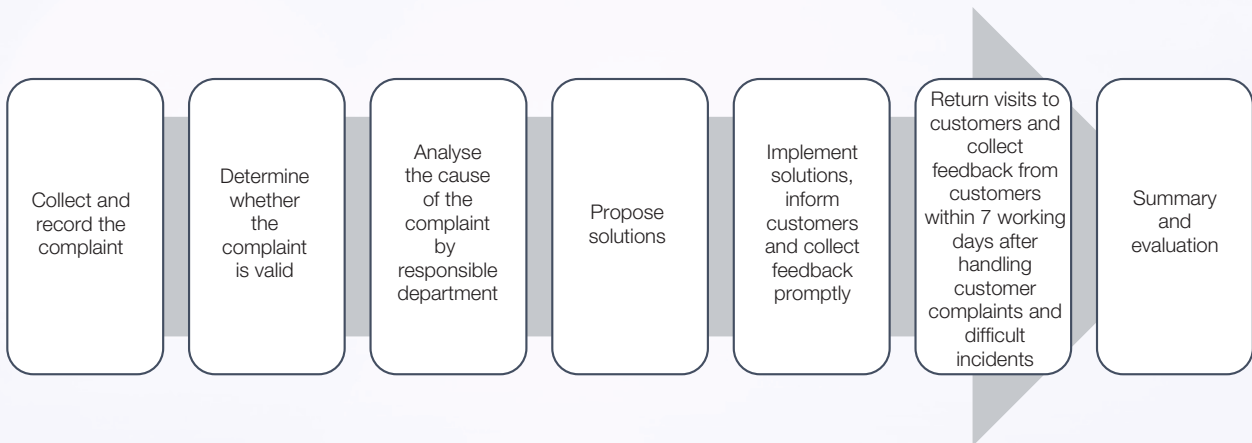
Collect and record the complaint

Determine whether the complaint is valid

Analyse the cause of the complaint by responsible department

Propose solutions

Implement solutions, inform customers and collect feedback promptly

Return visits to customers and collect feedback from customers within 7 working days after handling customer complaints and difficult incidents

Summary and evaluation